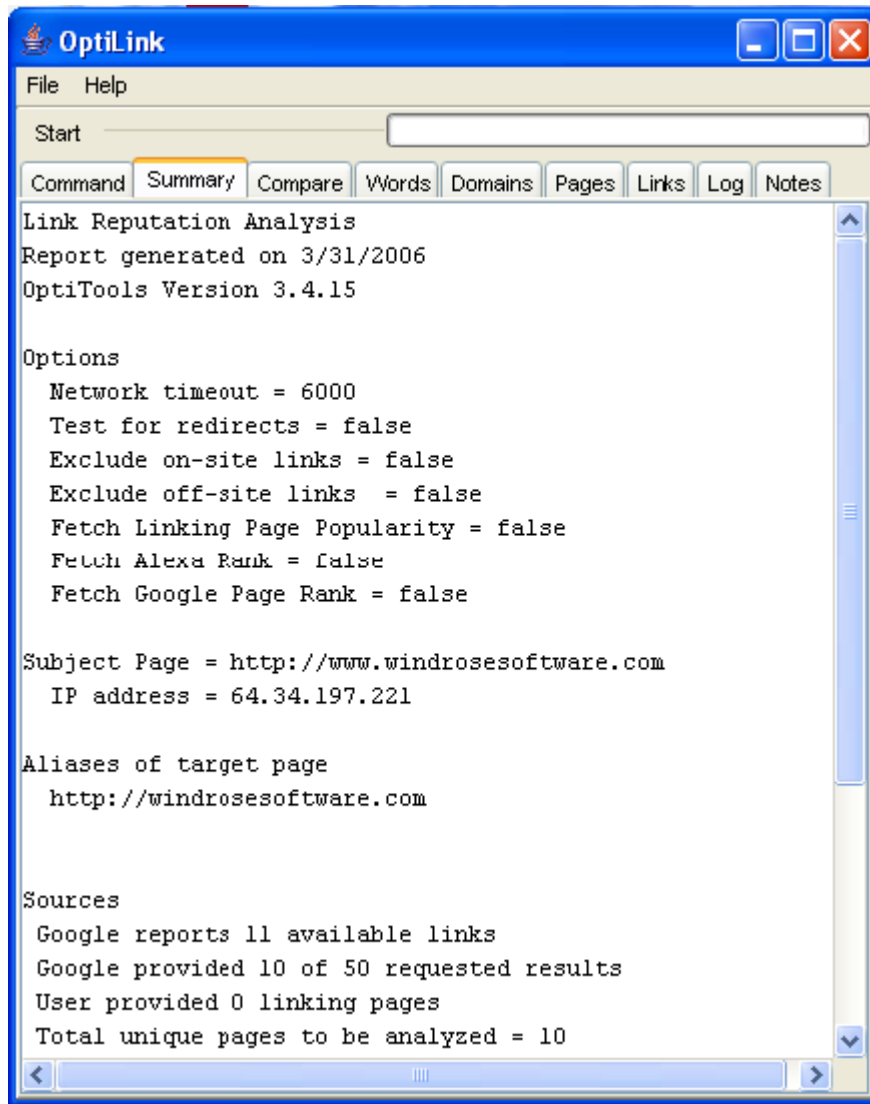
OptiLink

File Help

Start

Command Summary Compare Words Domains Pages Links Log Notes

Link Reputation Analysis
Report generated on 3/31/2006
OptiTools Version 3.4.15

Options
Network timeout = 6000
Test for redirects = false
Exclude on-site links = false
Exclude off-site links = false
Fetch Linking Page Popularity = false
Fetch Alexa Rank = false
Fetch Google Page Rank = false

Subject Page = http://www.windrosesoftware.com
IP address = 64.34.197.221

Aliases of target page
http://windrosesoftware.com

Sources
Google reports 11 available links
Google provided 10 of 50 requested results
User provided 0 linking pages
Total unique pages to be analyzed = 10